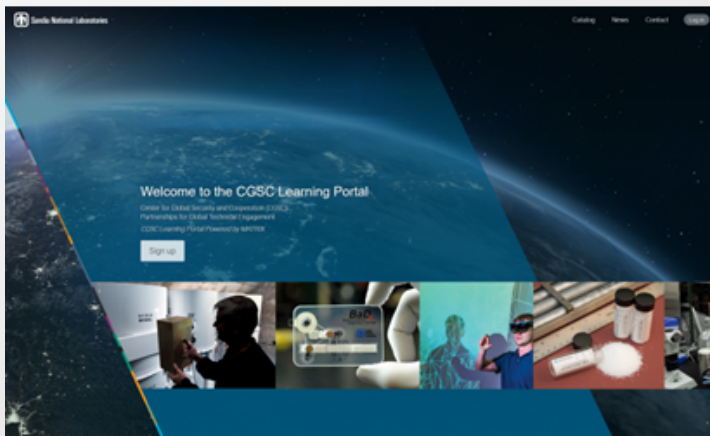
Sandia National Laboratories

Catalog News Contact Log in

Welcome to the CGSC Learning Portal

Center for Global Security and Cooperation (CGSC) Partnerships for Global Technical Engagement

CGSC Learning Portal Powered by IMPETEK

Sign up